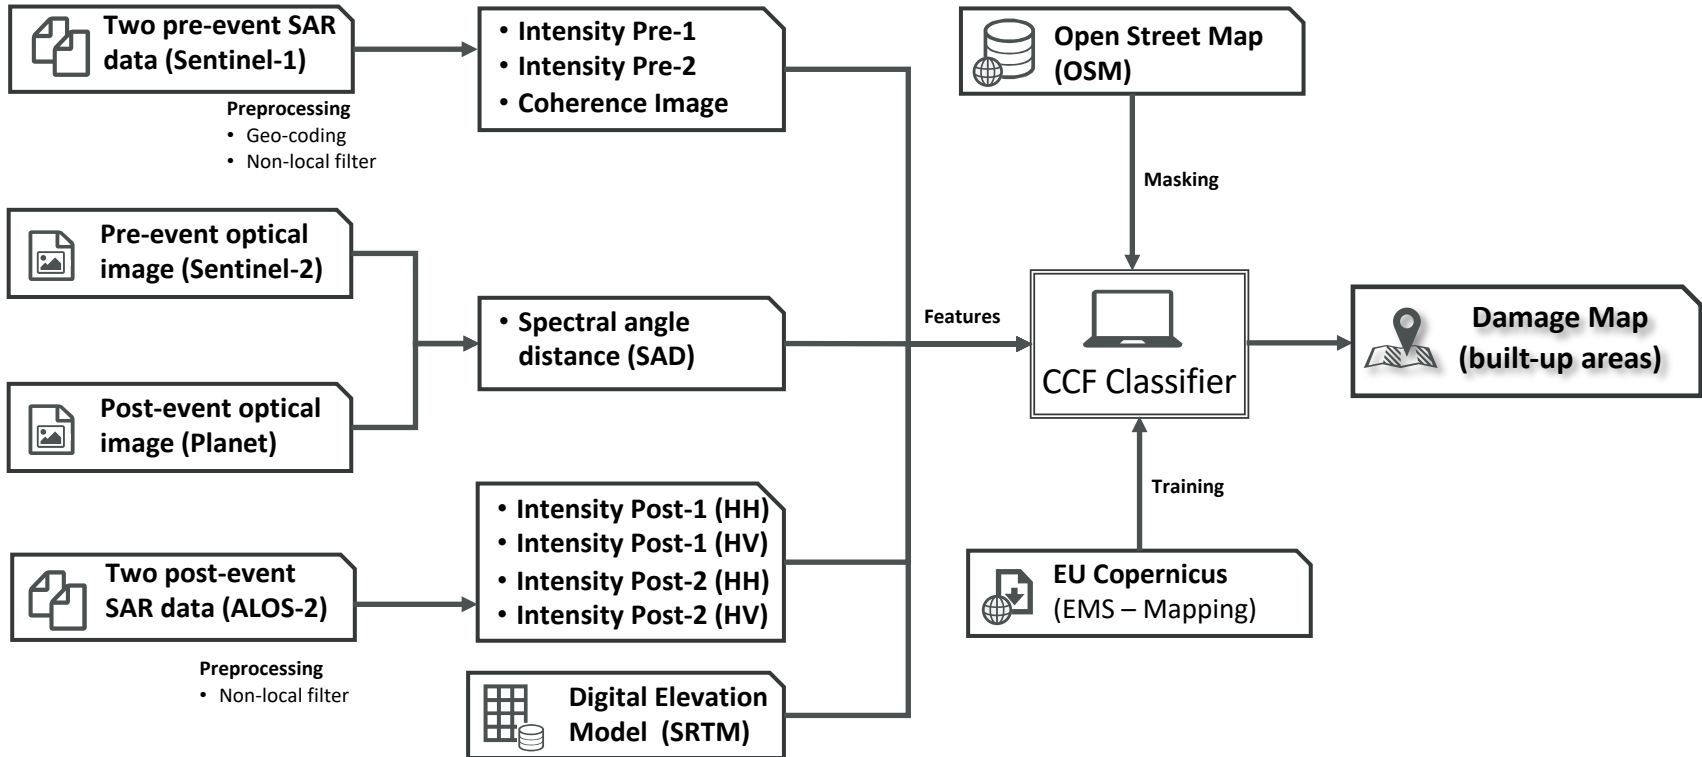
Two pre-event SAR data (Sentinel-1)

Preprocessing
• Geo-coding
• Non-local filter

• Intensity Pre-1
• Intensity Pre-2
• Coherence Image

Open Street Map (OSM)

Masking

Pre-event optical image (Sentinel-2)

Post-event optical image (Planet)

• Spectral angle distance (SAD)

Features

CCF Classifier

Damage Map (built-up areas)

Training

Two post-event SAR data (ALOS-2)

Preprocessing
• Non-local filter

• Intensity Post-1 (HH)
• Intensity Post-1 (HV)
• Intensity Post-2 (HH)
• Intensity Post-2 (HV)

EU Copernicus (EMS – Mapping)

Digital Elevation Model (SRTM)